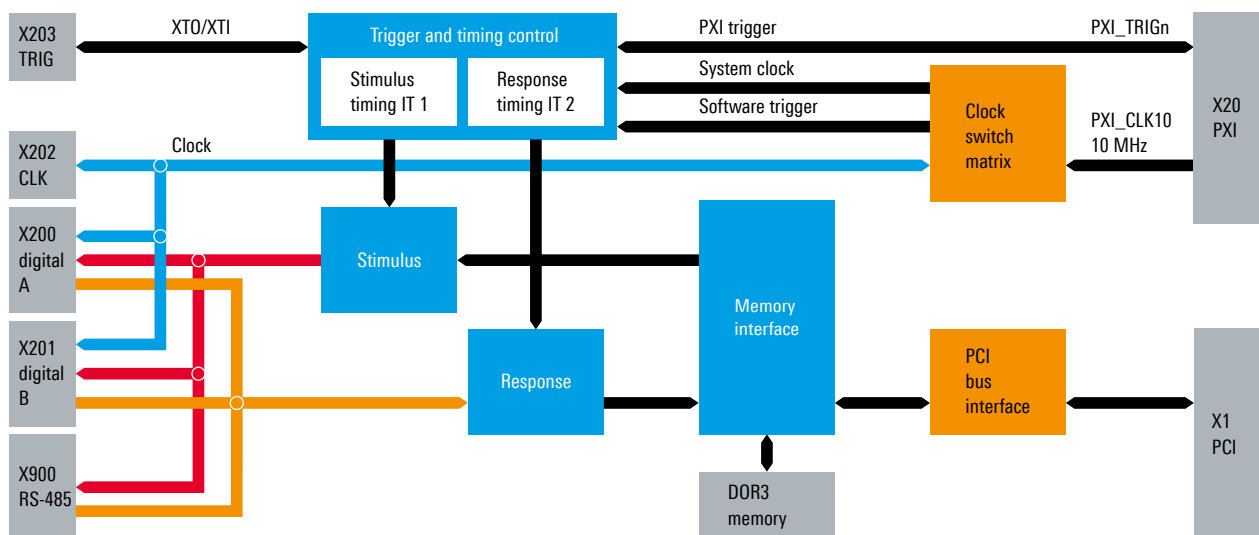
X203
TRIG

XTO/XTI

Trigger and timing control

Stimulus
timing IT 1

Response
timing IT 2

PXI trigger

PXI_TRIGn

System clock

Software trigger

Clock
switch
matrix

PXI_CLK10
10 MHz

X20
PXI

X202
CLK

Clock

X200
digital
A

Stimulus

Memory
interface

X201
digital
B

Response

PCI
bus
interface

X1
PCI

X900
RS-485

DOR3
memory